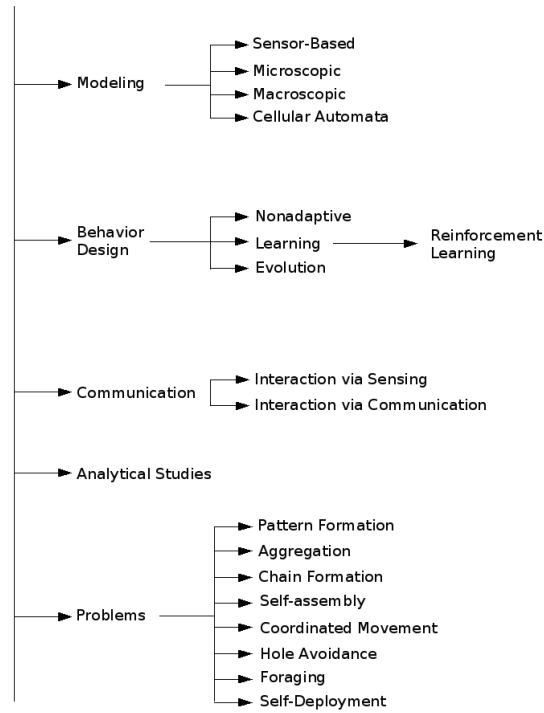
Modeling
Sensor-Based
Microscopic
Macroscopic
Cellular Automata

Behavior Design
Nonadaptive
Learning
Reinforcement Learning
Evolution

Communication
Interaction via Sensing
Interaction via Communication

Analytical Studies

Problems
Pattern Formation
Aggregation
Chain Formation
Self-assembly
Coordinated Movement
Hole Avoidance
Foraging
Self-Deployment